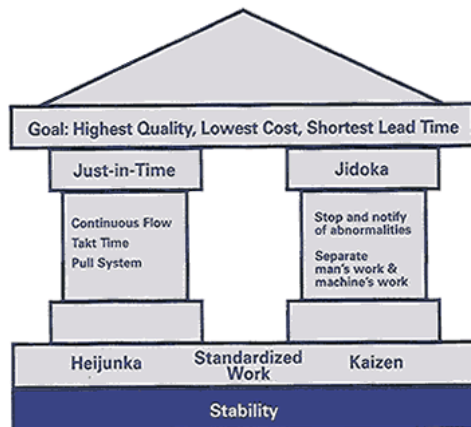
Goal: Highest Quality, Lowest Cost, Shortest Lead Time

Just-in-Time

Continuous Flow
Takt Time
Pull System

Jidoka

Stop and notify of abnormalities

Separate man's work & machine's work

Heijunka

Standardized Work

Kaizen

Stability